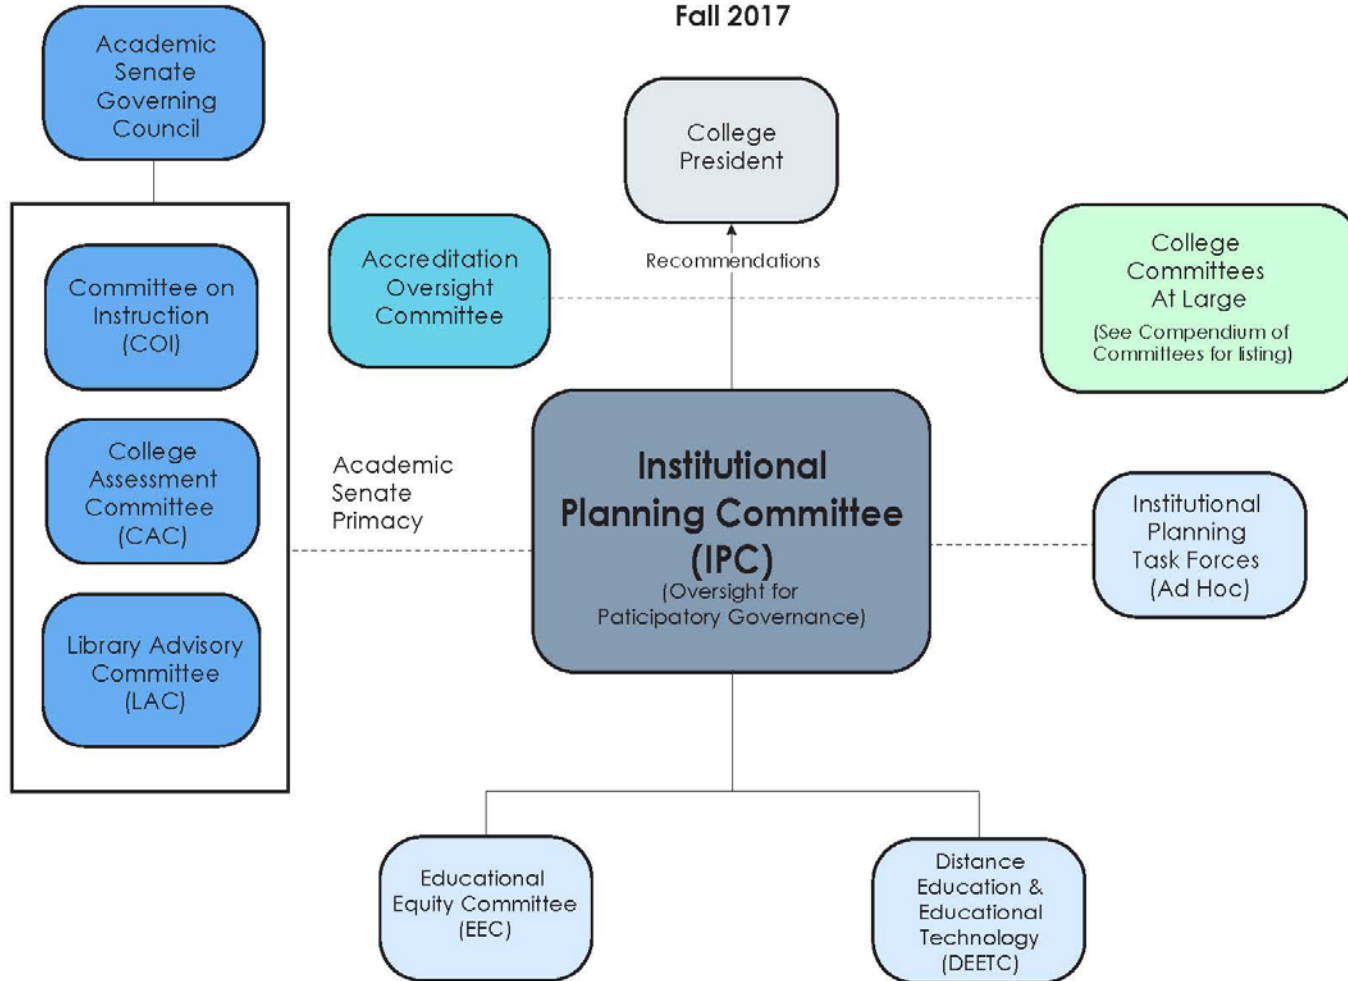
Fall 2017

Academic Senate Governing Council

College President

Recommendations

Accreditation Oversight Committee

College Committees At Large
(See Compendium of Committees for listing)

Committee on Instruction (COI)

College Assessment Committee (CAC)

Library Advisory Committee (LAC)

Academic Senate Primacy

Institutional Planning Committee (IPC)
(Oversight for Paticipatory Governance)

Institutional Planning Task Forces (Ad Hoc)

Educational Equity Committee (EEC)

Distance Education & Educational Technology (DEETC)